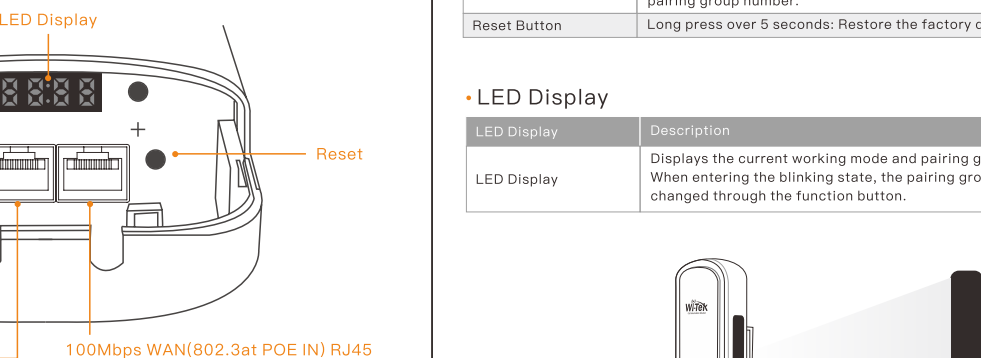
LED Display

+

Reset

100Mbps WAN(802.3at POE IN) RJ45

pairing group number.

| Reset Button | Long press over 5 seconds: Restore the factory c |
|---|---|

• LED Display

| LED Display | Description |
|---|---|
| LED Display | Displays the current working mode and pairing g When entering the blinking state, the pairing gro changed through the function button. |

Wi-Tek